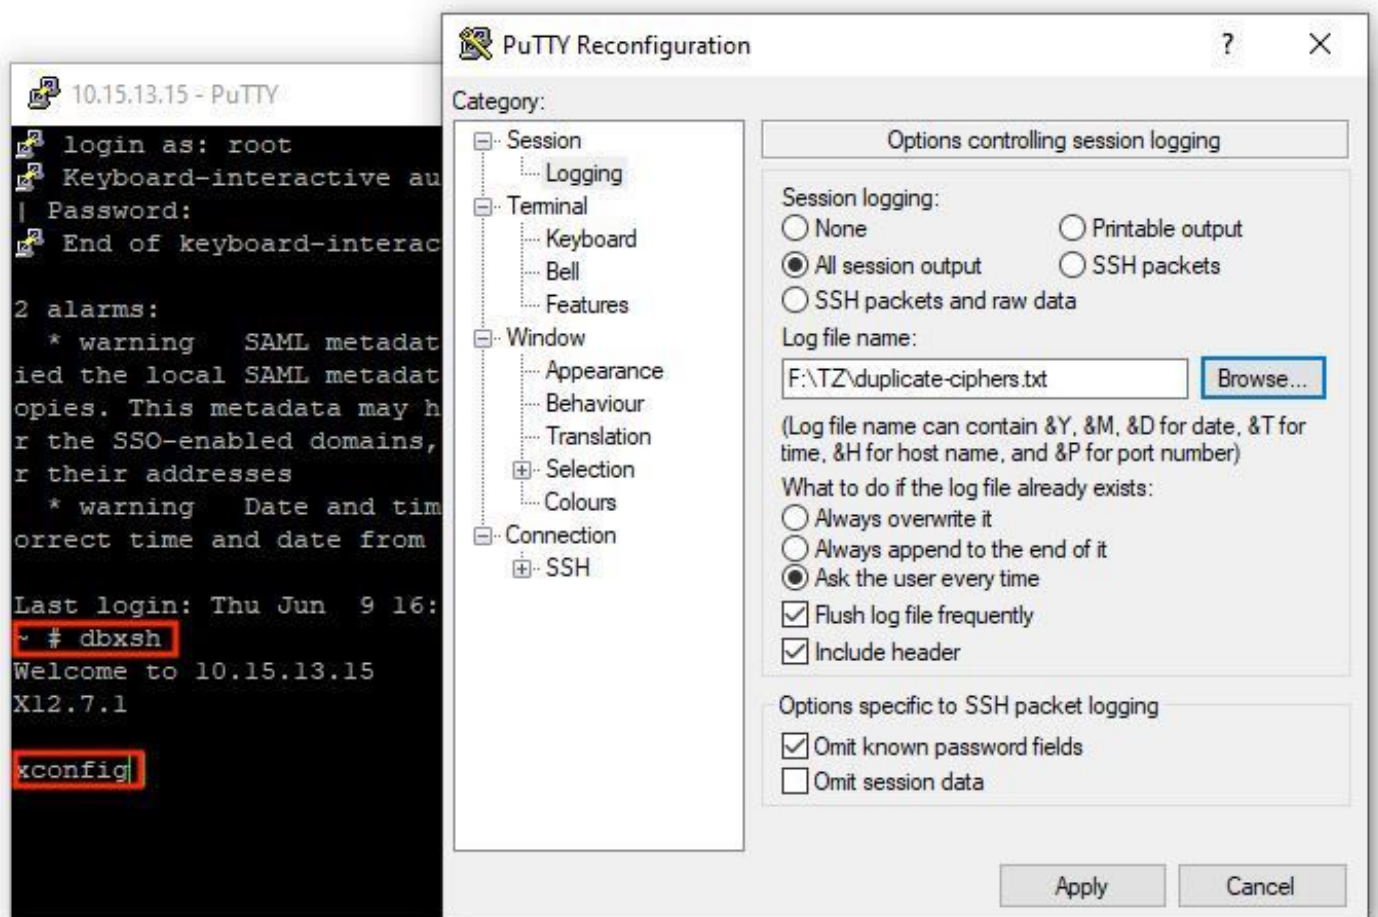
10.15.13.15 - PuTTY

login as: root
Keyboard-interactive au
| Password:
End of keyboard-interac

2 alarms:
 * warning   SAML metadat
ied the local SAML metadat
opies. This metadata may h
r the SSO-enabled domains,
r their addresses
 * warning   Date and tim
orrect time and date from

Last login: Thu Jun  9 16:
~ # dbxsh
Welcome to 10.15.13.15
X12.7.1

xconfig

PuTTY Reconfiguration

?

Category:

Session
Logging
Terminal
Keyboard
Bell
Features
Window
Appearance
Behaviour
Translation
Selection
Colours
Connection
SSH

Options controlling session logging

Session logging:
None
Printable output
All session output
SSH packets
SSH packets and raw data

Log file name:
F:\TZ\duplicate-ciphers.txt
Browse...

(Log file name can contain &Y, &M, &D for date, &T for time, &H for host name, and &P for port number)

What to do if the log file already exists:
Always overwrite it
Always append to the end of it
Ask the user every time
Flush log file frequently
Include header

Options specific to SSH packet logging
Omit known password fields
Omit session data

Apply
Cancel